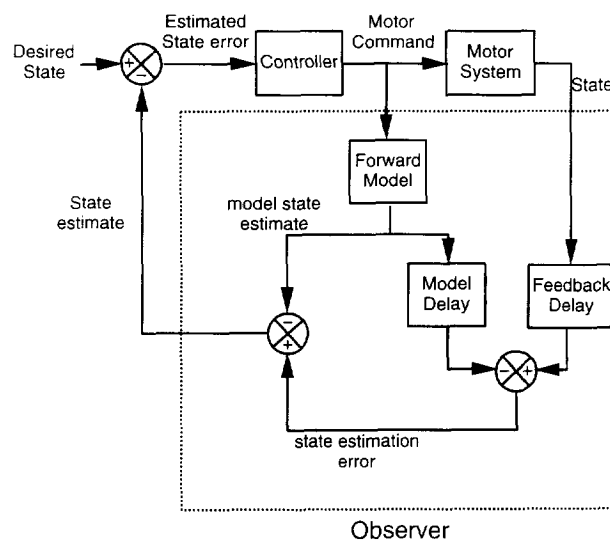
Desired State

+

−

Estimated State error

Controller

Motor Command

Motor System

State

Forward Model

State estimate

model state estimate

Model Delay

Feedback Delay

−

+

−

+

state estimation error

Observer